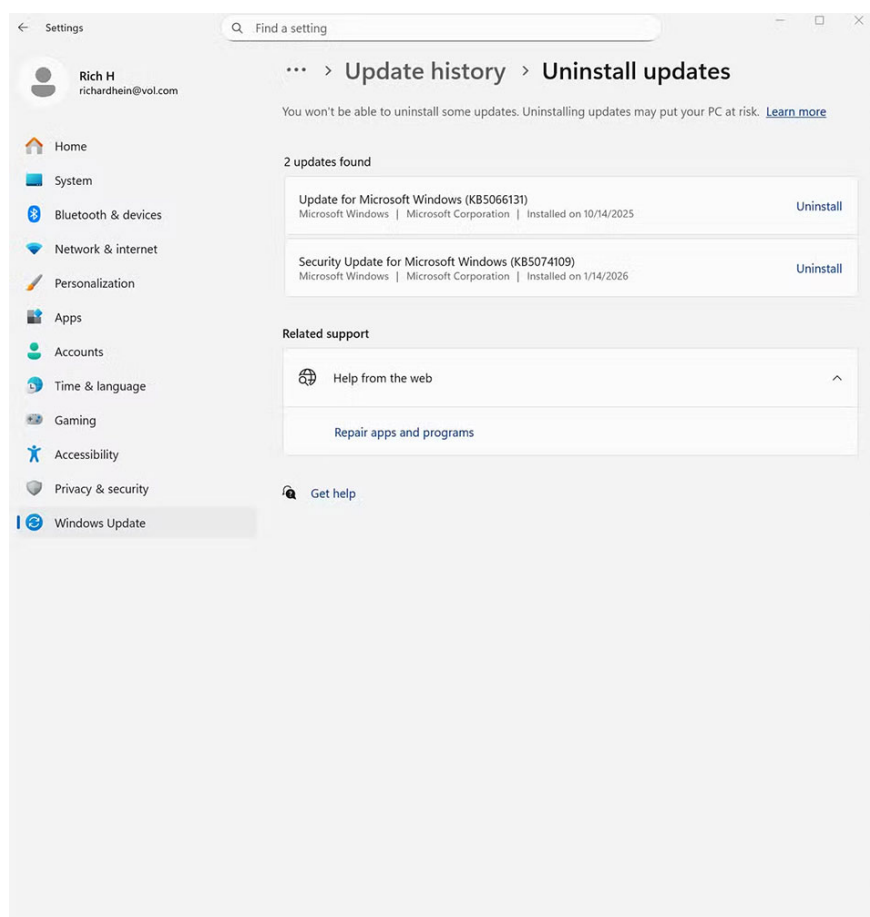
Settings

Find a setting

Rich H
richardhein@vol.com

Home
System
Bluetooth & devices
Network & internet
Personalization
Apps
Accounts
Time & language
Gaming
Accessibility
Privacy & security
Windows Update

··· > Update history > Uninstall updates

You won't be able to uninstall some updates. Uninstalling updates may put your PC at risk. Learn more

2 updates found

Update for Microsoft Windows (KB5066131)
Microsoft Windows | Microsoft Corporation | Installed on 10/14/2025
Uninstall

Security Update for Microsoft Windows (KB5074109)
Microsoft Windows | Microsoft Corporation | Installed on 1/14/2026
Uninstall

Related support

Help from the web

Repair apps and programs

Get help